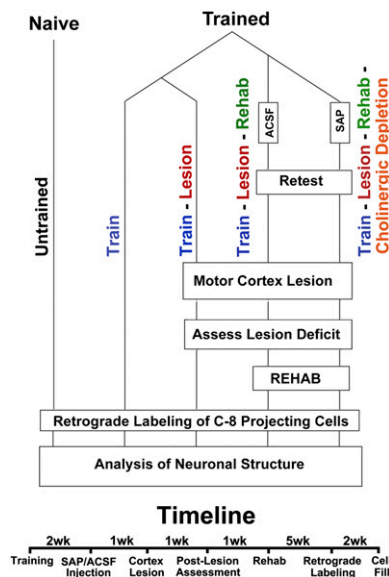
Naive

Trained

Untrained

Train

Train - Lesion

Train - Lesion - Rehab

ACSF

SAP

Train - Lesion - Rehab - Cholinergic Depletion

Retest

Motor Cortex Lesion

Assess Lesion Deficit

REHAB

Retrograde Labeling of C-8 Projecting Cells

Analysis of Neuronal Structure

Timeline

2wk 1wk 1wk 1wk 5wk 2wk

Training SAP/ACSF Injection Cortex Lesion Post-Lesion Assessment Rehab Retrograde Labeling Cell Fill